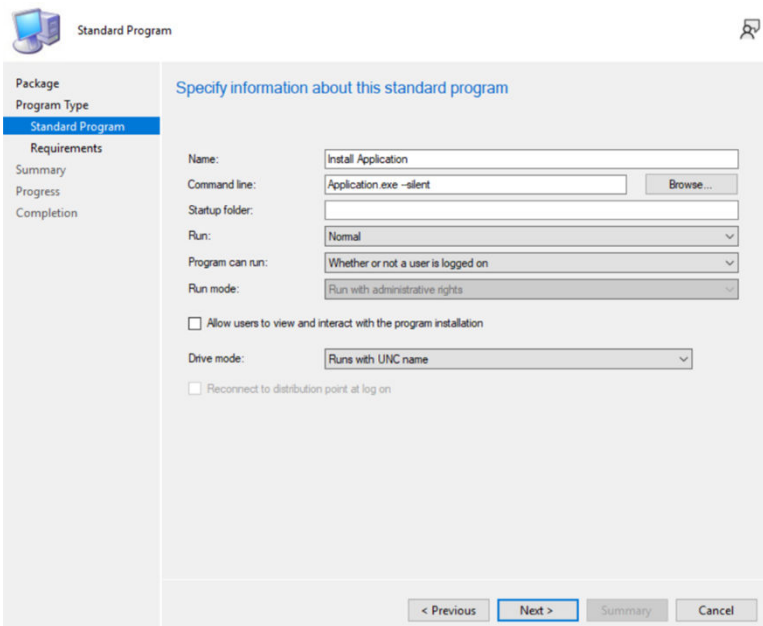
Standard Program

Package
Program Type
Standard Program
Requirements
Summary
Progress
Completion

Specify information about this standard program

Name: Install Application
Command line: Application.exe –silent
Browse...
Startup folder:
Run: Normal
Program can run: Whether or not a user is logged on
Run mode: Run with administrative rights

Allow users to view and interact with the program installation

Drive mode: Runs with UNC name

Reconnect to distribution point at log on

< Previous
Next >
Summary
Cancel